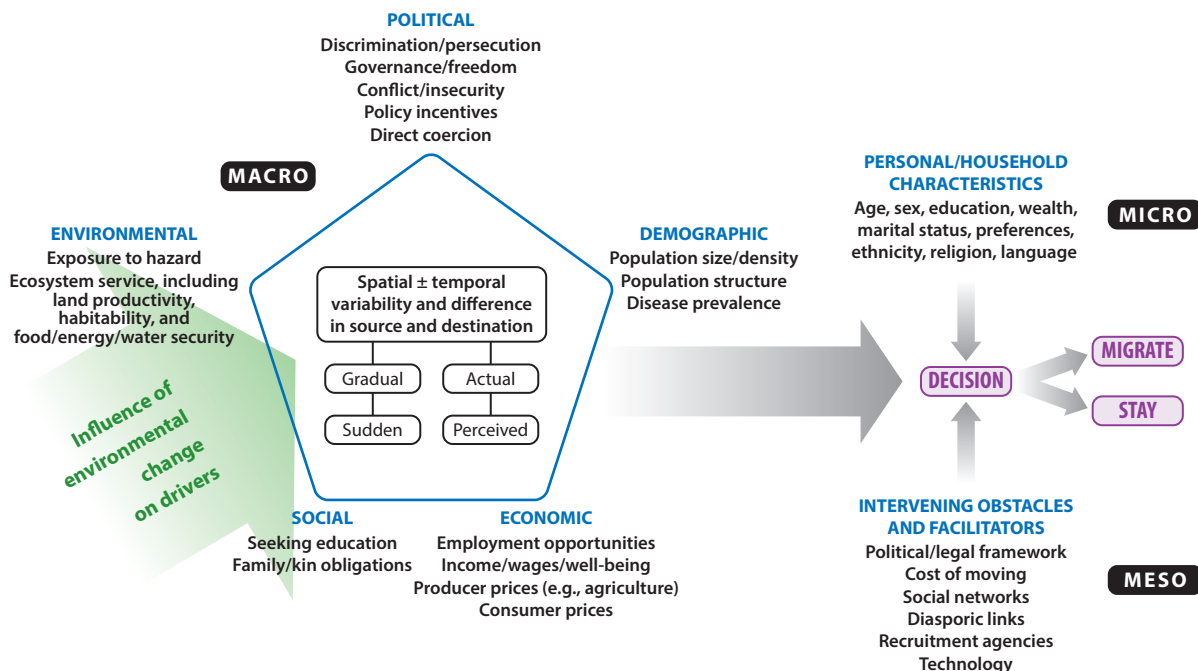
POLITICAL
Discrimination/persecution
Governance/freedom
Conflict/insecurity
Policy incentives
Direct coercion

MACRO

ENVIRONMENTAL
Exposure to hazard
Ecosystem service, including land productivity, habitability, and food/energy/water security

Influence of environmental change on drivers

Spatial ± temporal variability and difference in source and destination

Gradual
Actual
Sudden
Perceived

DEMOGRAPHIC
Population size/density
Population structure
Disease prevalence

SOCIAL
Seeking education
Family/kin obligations

ECONOMIC
Employment opportunities
Income/wages/well-being
Producer prices (e.g., agriculture)
Consumer prices

PERSONAL/HOUSEHOLD CHARACTERISTICS
Age, sex, education, wealth, marital status, preferences, ethnicity, religion, language

MICRO

DECISION

MIGRATE

STAY

INTERVENING OBSTACLES AND FACILITATORS
Political/legal framework
Cost of moving
Social networks
Diasporic links
Recruitment agencies
Technology

MESO